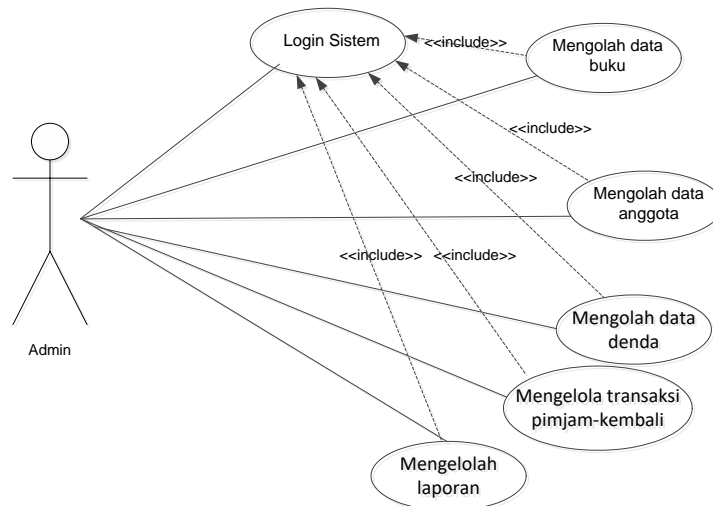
Login Sistem

<<include>>

Mengolah data buku

<<include>>

<<include>>

Mengolah data anggota

<<include>>

<<include>>

Admin

Mengolah data denda

Mengelola transaksi pimjam-kembali

Mengelolah laporan